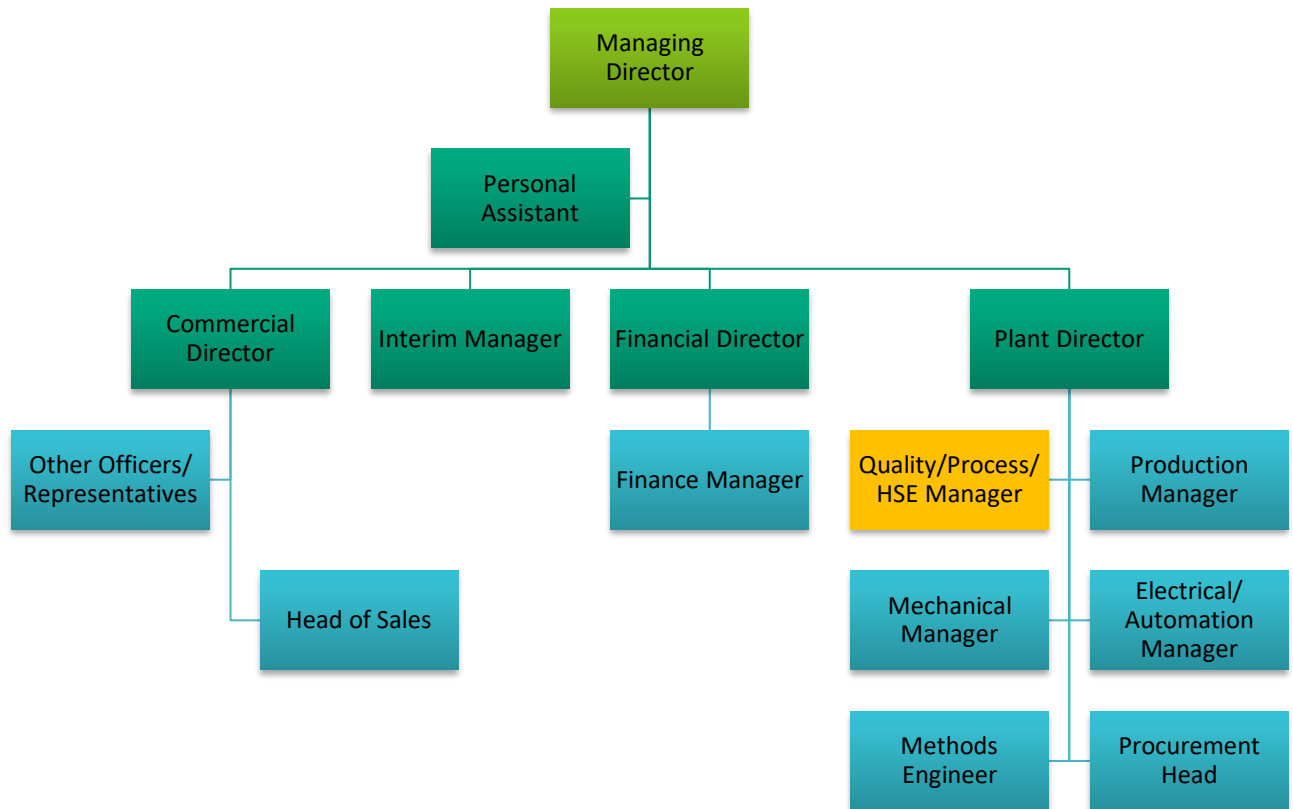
Managing Director

Personal Assistant

Commercial Director

Interim Manager

Financial Director

Plant Director

Other Officers/ Representatives

Head of Sales

Finance Manager

Quality/Process/ HSE Manager

Production Manager

Mechanical Manager

Electrical/ Automation Manager

Methods Engineer

Procurement Head